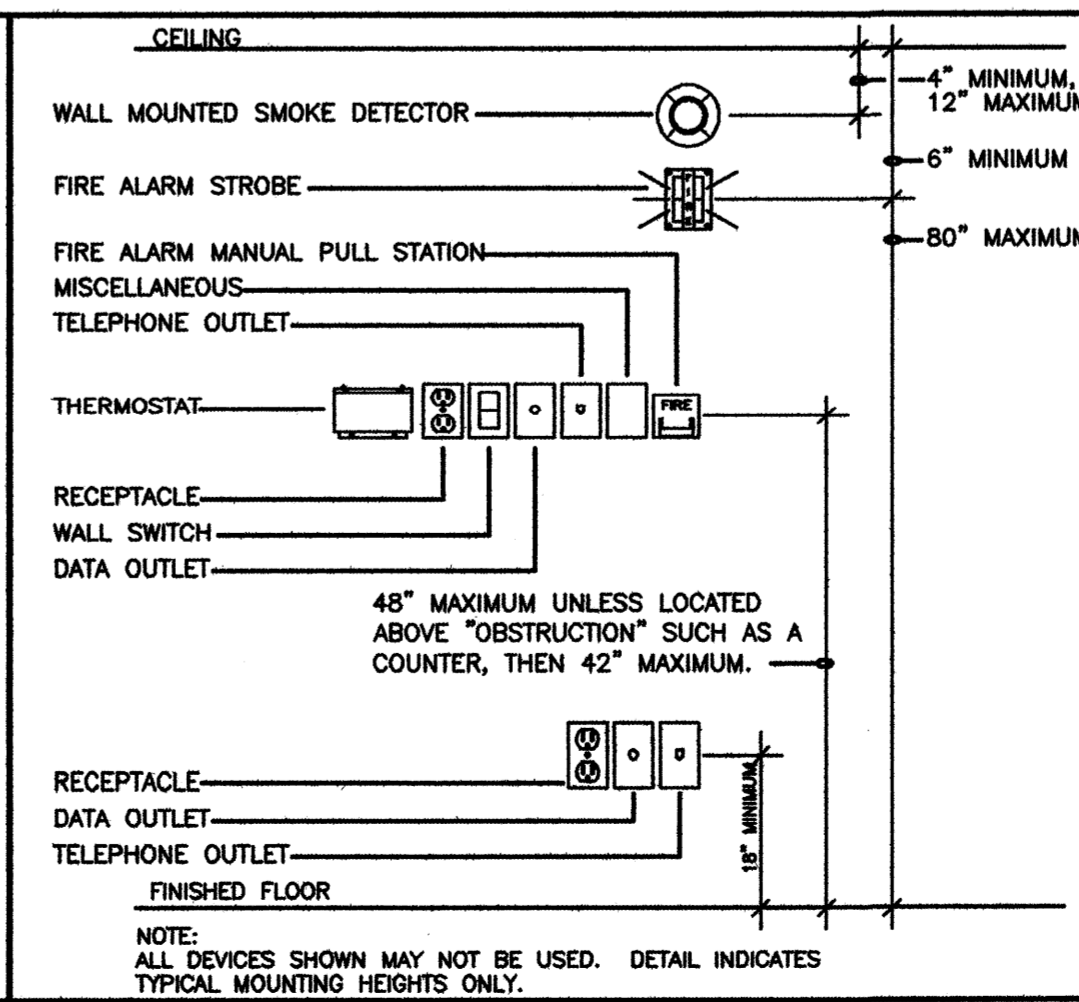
CEILING

WALL MOUNTED SMOKE DETECTOR

4" MINIMUM, 12" MAXIMUM

FIRE ALARM STROBE

6" MINIMUM

FIRE ALARM MANUAL PULL STATION

80" MAXIMUM

MISCELLANEOUS

TELEPHONE OUTLET

THERMOSTAT

FIRE

RECEPTACLE

WALL SWITCH

DATA OUTLET

48" MAXIMUM UNLESS LOCATED ABOVE "OBSTRUCTION" SUCH AS A COUNTER, THEN 42" MAXIMUM.

RECEPTACLE

DATA OUTLET

TELEPHONE OUTLET

18" MINIMUM

FINISHED FLOOR

NOTE:
ALL DEVICES SHOWN MAY NOT BE USED. DETAIL INDICATES TYPICAL MOUNTING HEIGHTS ONLY.